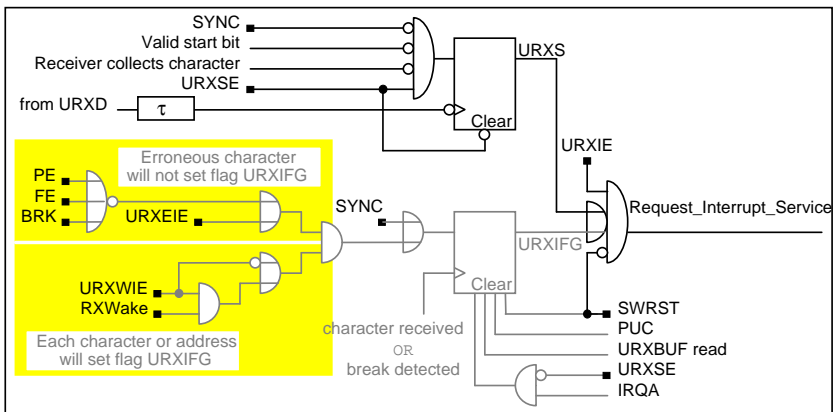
SYNC
Valid start bit
Receiver collects character
URXSE
from URXD
τ
URXS
Clear
URXIE
Erroneous character will not set flag URXIFG
PE
FE
BRK
URXEIE
SYNC
Request_Interrupt_Service
URXIFG
URXWIE
RXWake
Clear
Each character or address will set flag URXIFG
character received
OR
break detected
SWRST
PUC
URXBUF read
URXSE
IRQA